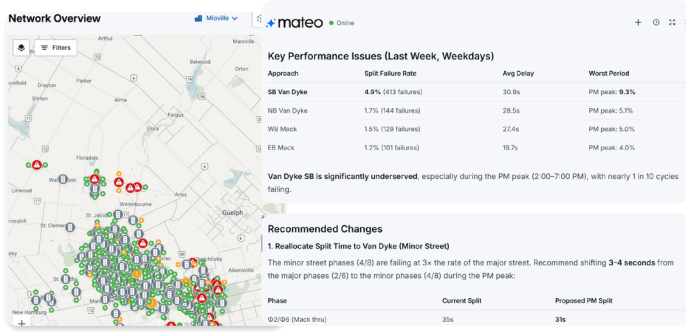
Network Overview

Mioville

Filters

Wintersbourne

St. Jacobs

Guelph

Aikensville

New Hamburg

+

mateo • Online

Key Performance Issues (Last Week, Weekdays)

| Approach | Split Failure Rate | Avg Delay | Worst Period |
|---|---|---|---|
| SB Van Dyke | **4.9%** (413 failures) | 30.9s | PM peak: **9.3%** |
| NB Van Dyke | 1.7% (144 failures) | 28.5s | PM peak: 5.1% |
| WB Mack | 1.5% (129 failures) | 27.4s | PM peak: 5.0% |
| EB Mack | 1.2% (101 failures) | 19.7s | PM peak: 4.0% |

**Van Dyke SB is significantly underserved**, especially during the PM peak (2:00–7:00 PM), with nearly 1 in 10 cycles failing.

Recommended Changes

1. Reallocate Split Time to Van Dyke (Minor Street)

The minor street phases (4/8) are failing at 3× the rate of the major street. Recommend shifting **3–4 seconds** from the major phases (2/6) to the minor phases (4/8) during the PM peak:

| Phase | Current Split | Proposed PM Split |
|---|---|---|
| Φ2/Φ6 (Mack thru) | 35s | **31s** |